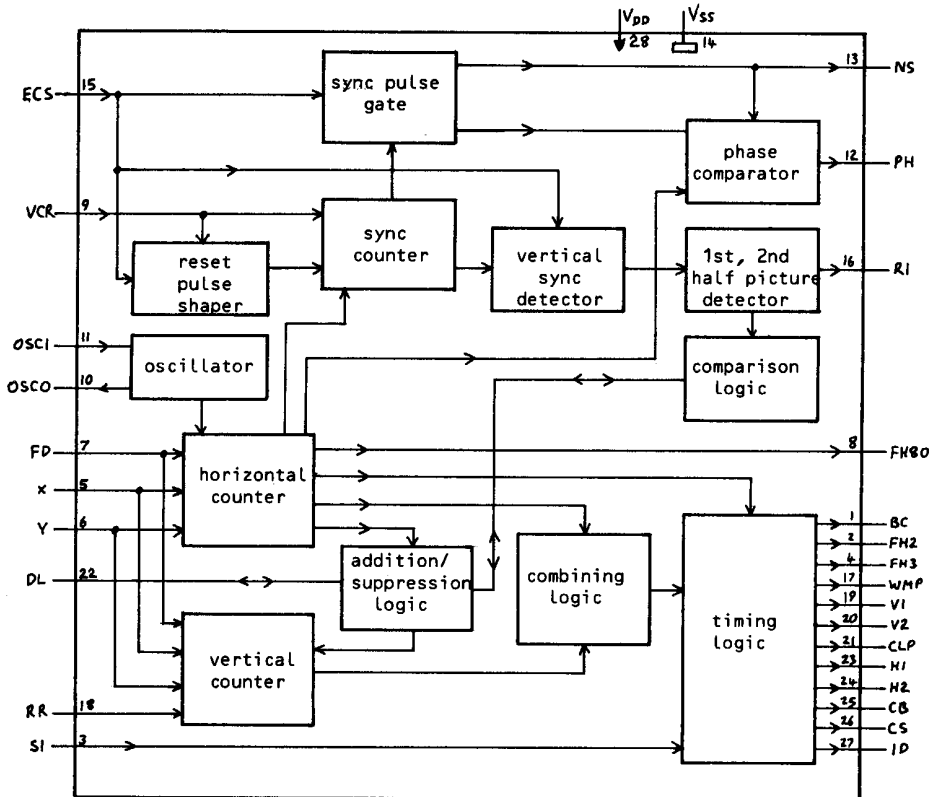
$V_{DD}$ 28
$V_{SS}$ 14

ECS 15
sync pulse gate
13 NS
phase comparator
12 PH
VCR 9
sync counter
vertical sync detector
reset pulse shaper
1st, 2nd half picture detector
16 RI
OSCI 11
oscillator
OSCO 10
comparison logic
FD 7
horizontal counter
8 FH80
X 5
Y 6
addition/ suppression logic
DL 22
combining logic
timing logic
1 BC
2 FH2
4 FH3
17 WMP
19 V1
20 V2
21 CLP
23 H1
24 H2
25 CB
26 CS
27 ID
vertical counter
RR 18
SI 3